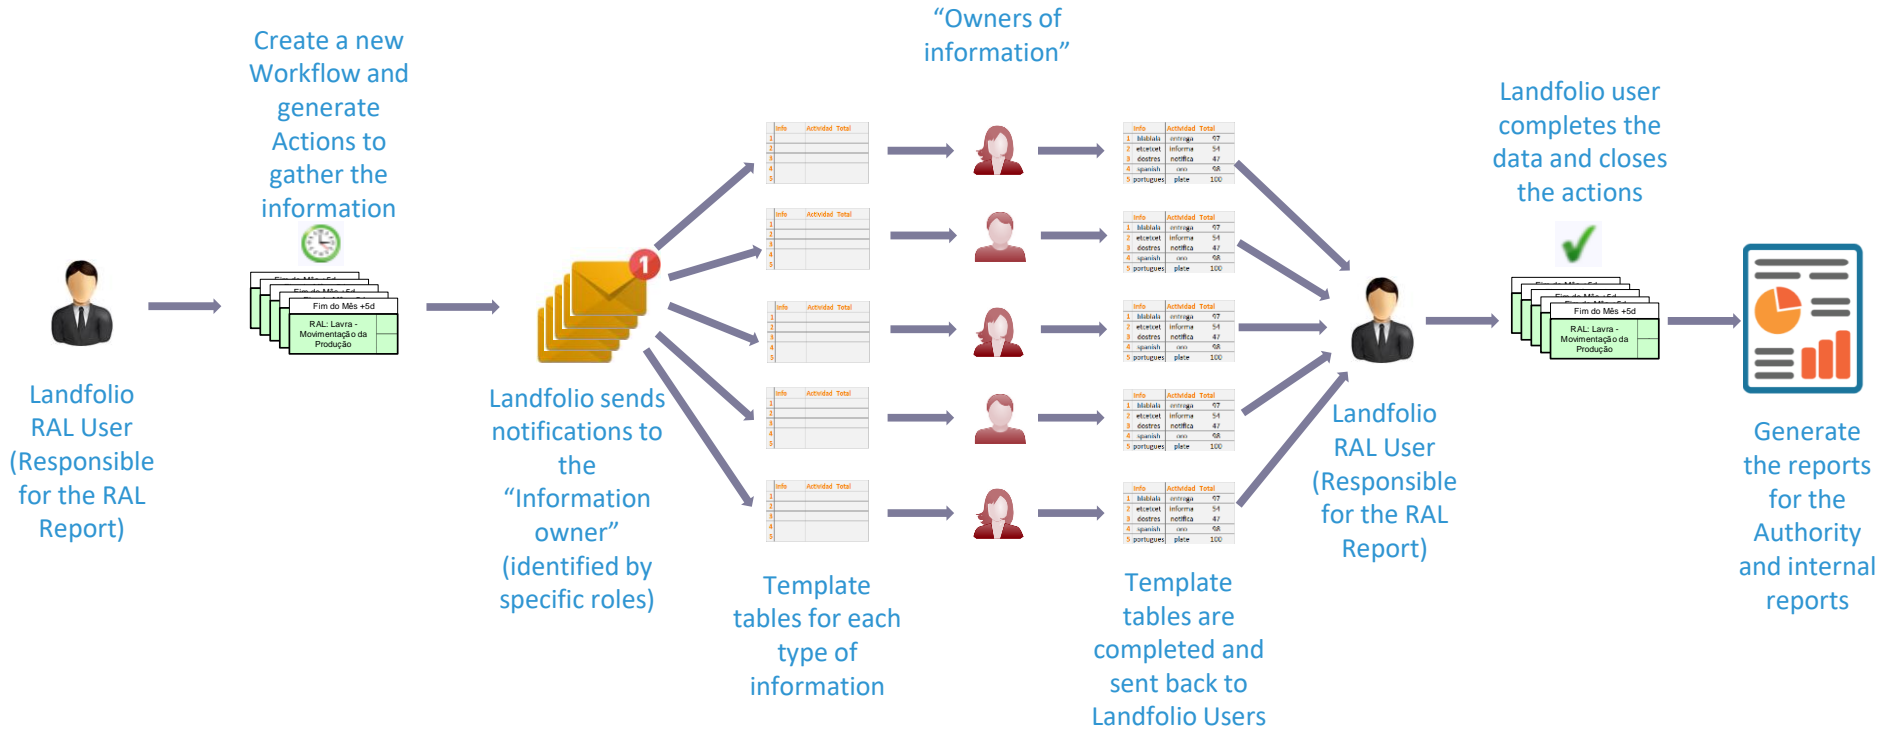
Landfolio RAL User (Responsible for the RAL Report)

Create a new Workflow and generate Actions to gather the information

Fim do Mês +5d
RAL: Lavra - Movimentação da Produção

1

Landfolio sends notifications to the "Information owner" (identified by specific roles)

| Info | Actividad | Total |
|---|---|---|
| 1 | | |
| 2 | | |
| 3 | | |
| 4 | | |
| 5 | | |

Template tables for each type of information

"Owners of information"

| | Info | Actividad | Total |
|---|---|---|---|
| 1 | blablala | entrega | 57 |
| 2 | etcetcet | informa | 54 |
| 3 | dostres | notifica | 47 |
| 4 | spanish | oooo | 98 |
| 5 | portugues | plate | 100 |

Template tables are completed and sent back to Landfolio Users

Landfolio RAL User (Responsible for the RAL Report)

Landfolio user completes the data and closes the actions

Fim do Mês +5d
RAL: Lavra - Movimentação da Produção

Generate the reports for the Authority and internal reports